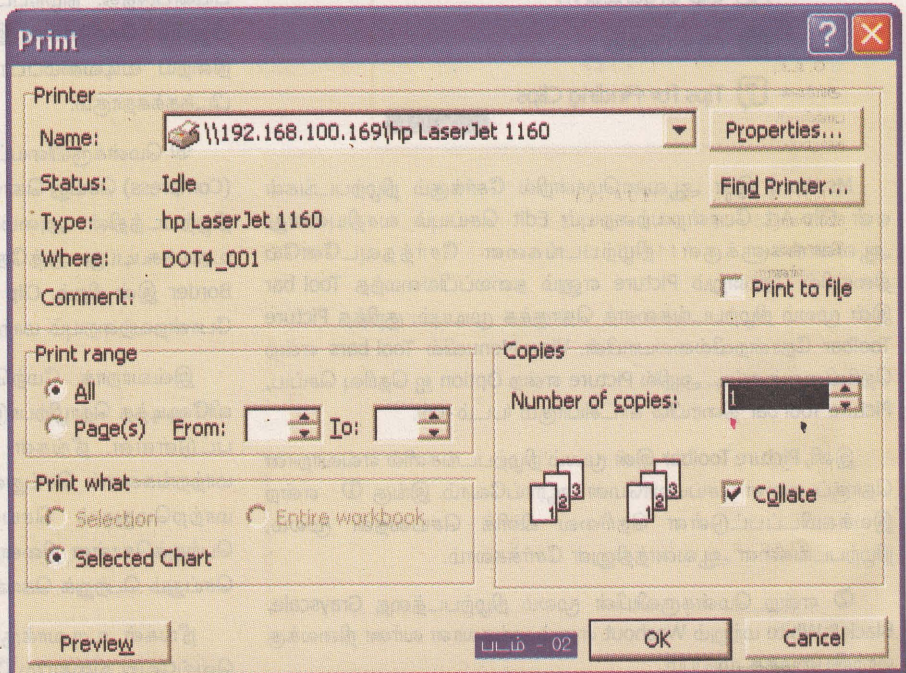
Print

Printer

Name: \\192.168.100.169\hp LaserJet 1160

Properties...

Status: Idle

Find Printer...

Type: hp LaserJet 1160

Where: DOT4_001

Comment:

Print to file

Print range

All

Page(s) From: To:

Copies

Number of copies: 1

Collate

Print what

Selection

Entire workbook

Selected Chart

Preview

படம் - 02

OK

Cancel